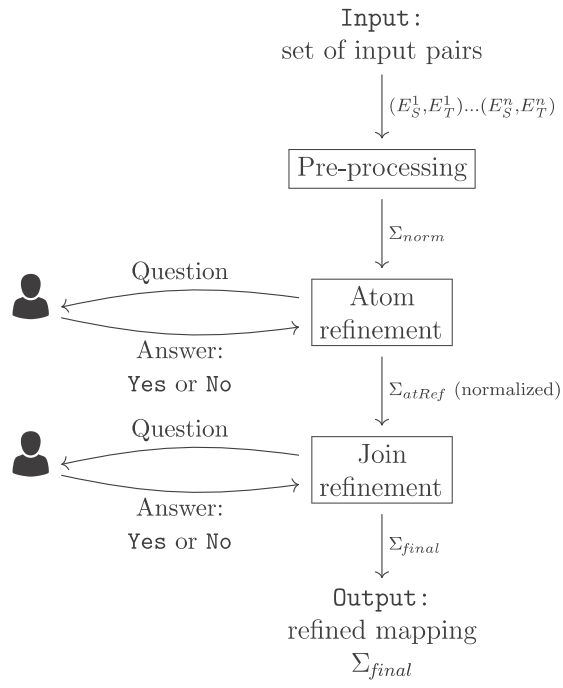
Input:
set of input pairs

$(E_S^1, E_T^1)...(E_S^n, E_T^n)$

Pre-processing

$\Sigma_{norm}$

Question

Atom refinement

Answer:
Yes or No

$\Sigma_{atRef}$ (normalized)

Question

Join refinement

Answer:
Yes or No

$\Sigma_{final}$

Output:
refined mapping
$\Sigma_{final}$